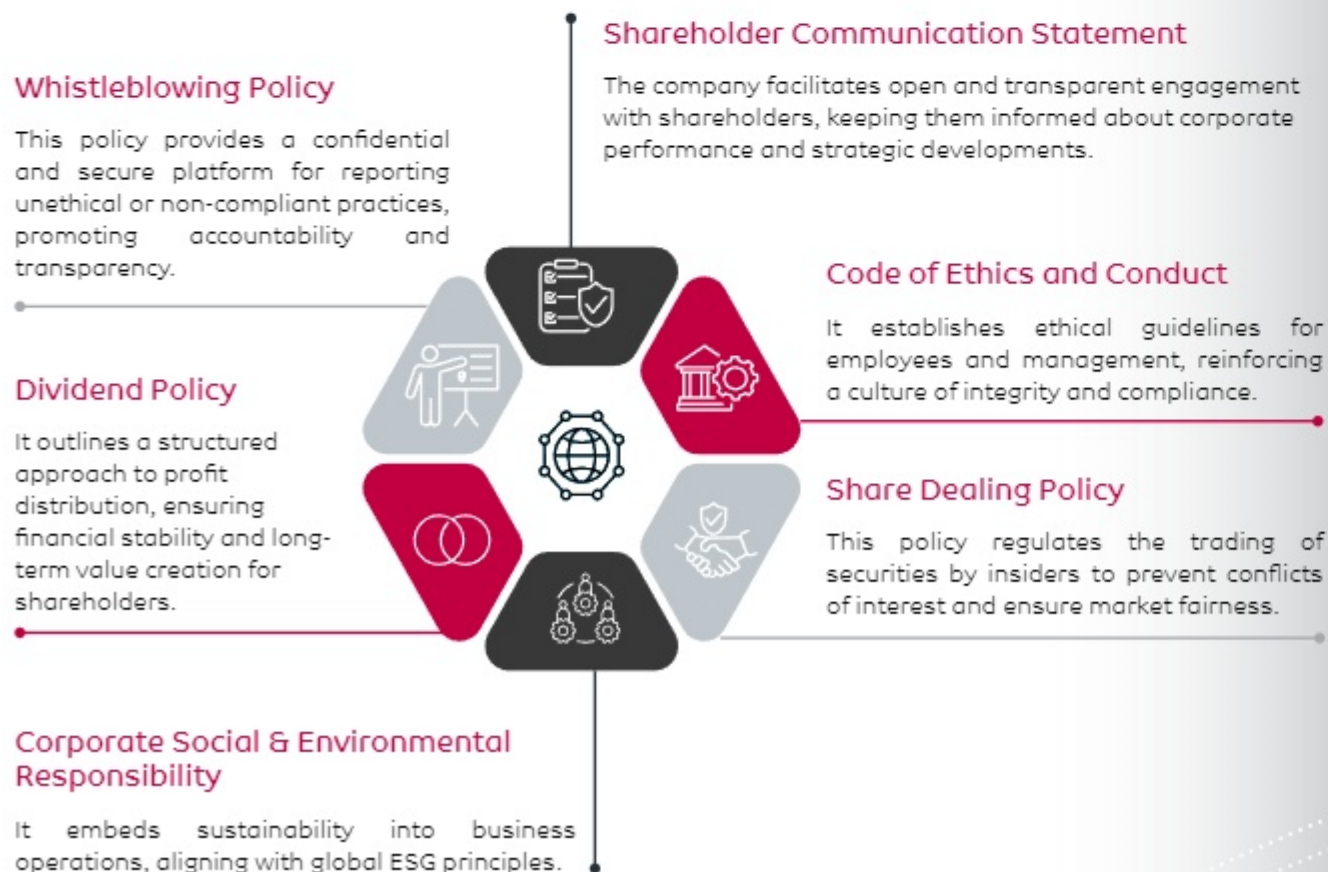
Shareholder Communication Statement

The company facilitates open and transparent engagement with shareholders, keeping them informed about corporate performance and strategic developments.

Whistleblowing Policy

This policy provides a confidential and secure platform for reporting unethical or non-compliant practices, promoting accountability and transparency.

Code of Ethics and Conduct

It establishes ethical guidelines for employees and management, reinforcing a culture of integrity and compliance.

Dividend Policy

It outlines a structured approach to profit distribution, ensuring financial stability and long-term value creation for shareholders.

Share Dealing Policy

This policy regulates the trading of securities by insiders to prevent conflicts of interest and ensure market fairness.

Corporate Social & Environmental Responsibility

It embeds sustainability into business operations, aligning with global ESG principles.